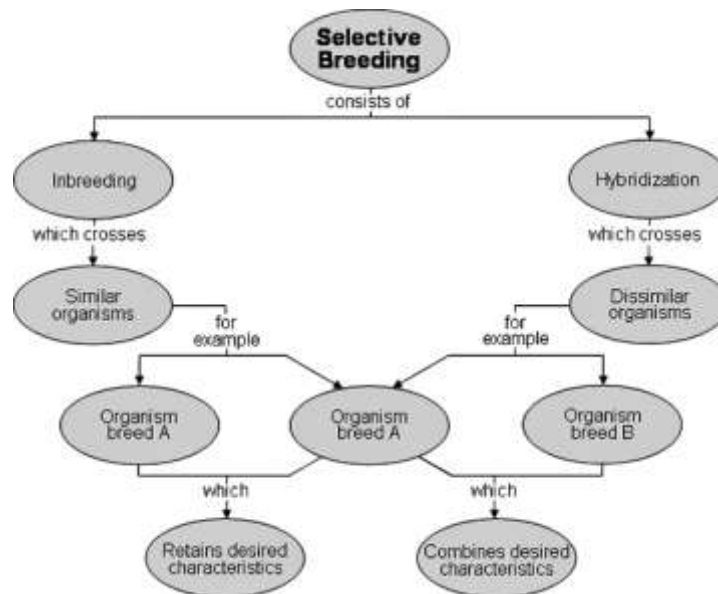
Selective Breeding

consists of

Inbreeding

Hybridization

which crosses

which crosses

Similar organisms

Dissimilar organisms

for example

for example

Organism breed A

Organism breed A

Organism breed B

which

which

Retains desired characteristics

Combines desired characteristics